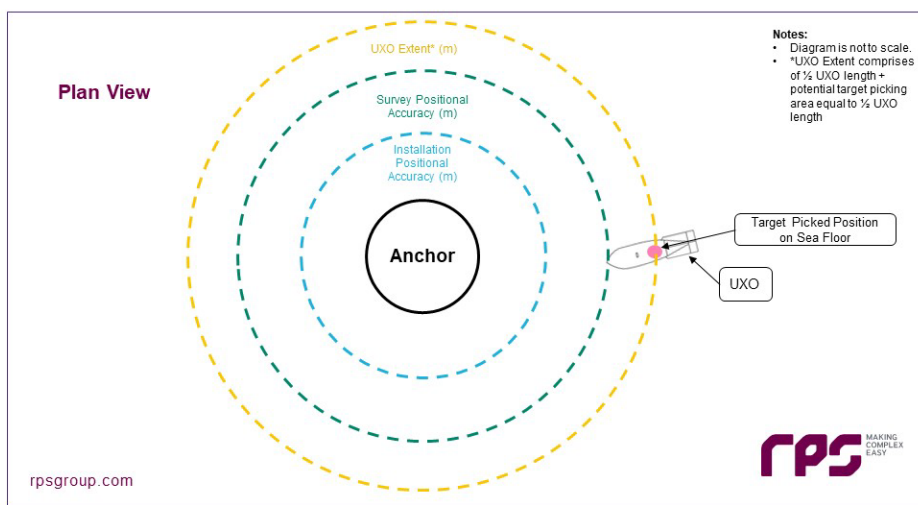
Plan View

UXO Extent* (m)

Survey Positional Accuracy (m)

Installation Positional Accuracy (m)

Anchor

Notes:
• Diagram is not to scale.
• *UXO Extent comprises of ½ UXO length + potential target picking area equal to ½ UXO length

Target Picked Position on Sea Floor

UXO

rpsgroup.com

rps MAKING COMPLEX EASY